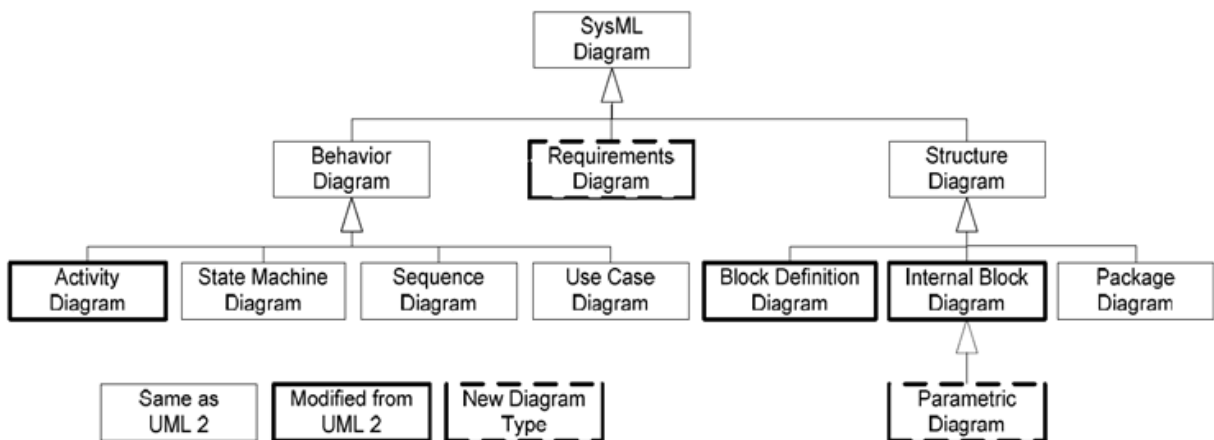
SysML Diagram

Behavior Diagram

Requirements Diagram

Structure Diagram

Activity Diagram

State Machine Diagram

Sequence Diagram

Use Case Diagram

Block Definition Diagram

Internal Block Diagram

Package Diagram

Same as UML 2

Modified from UML 2

New Diagram Type

Parametric Diagram